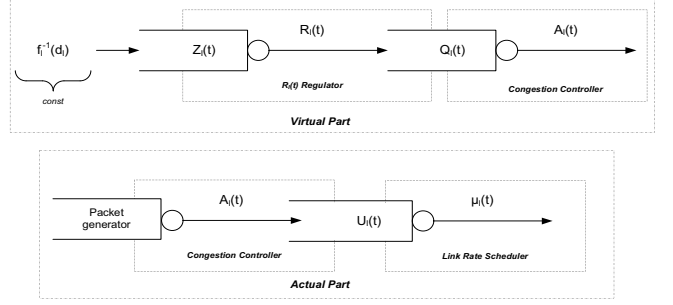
$f_i^{-1}(d_i)$

const

$Z_i(t)$

$R_i(t)$

$R_i(t)$ Regulator

$Q_i(t)$

$A_i(t)$

Congestion Controller

Virtual Part

Packet generator

$A_i(t)$

Congestion Controller

$U_i(t)$

$\mu_i(t)$

Link Rate Scheduler

Actual Part